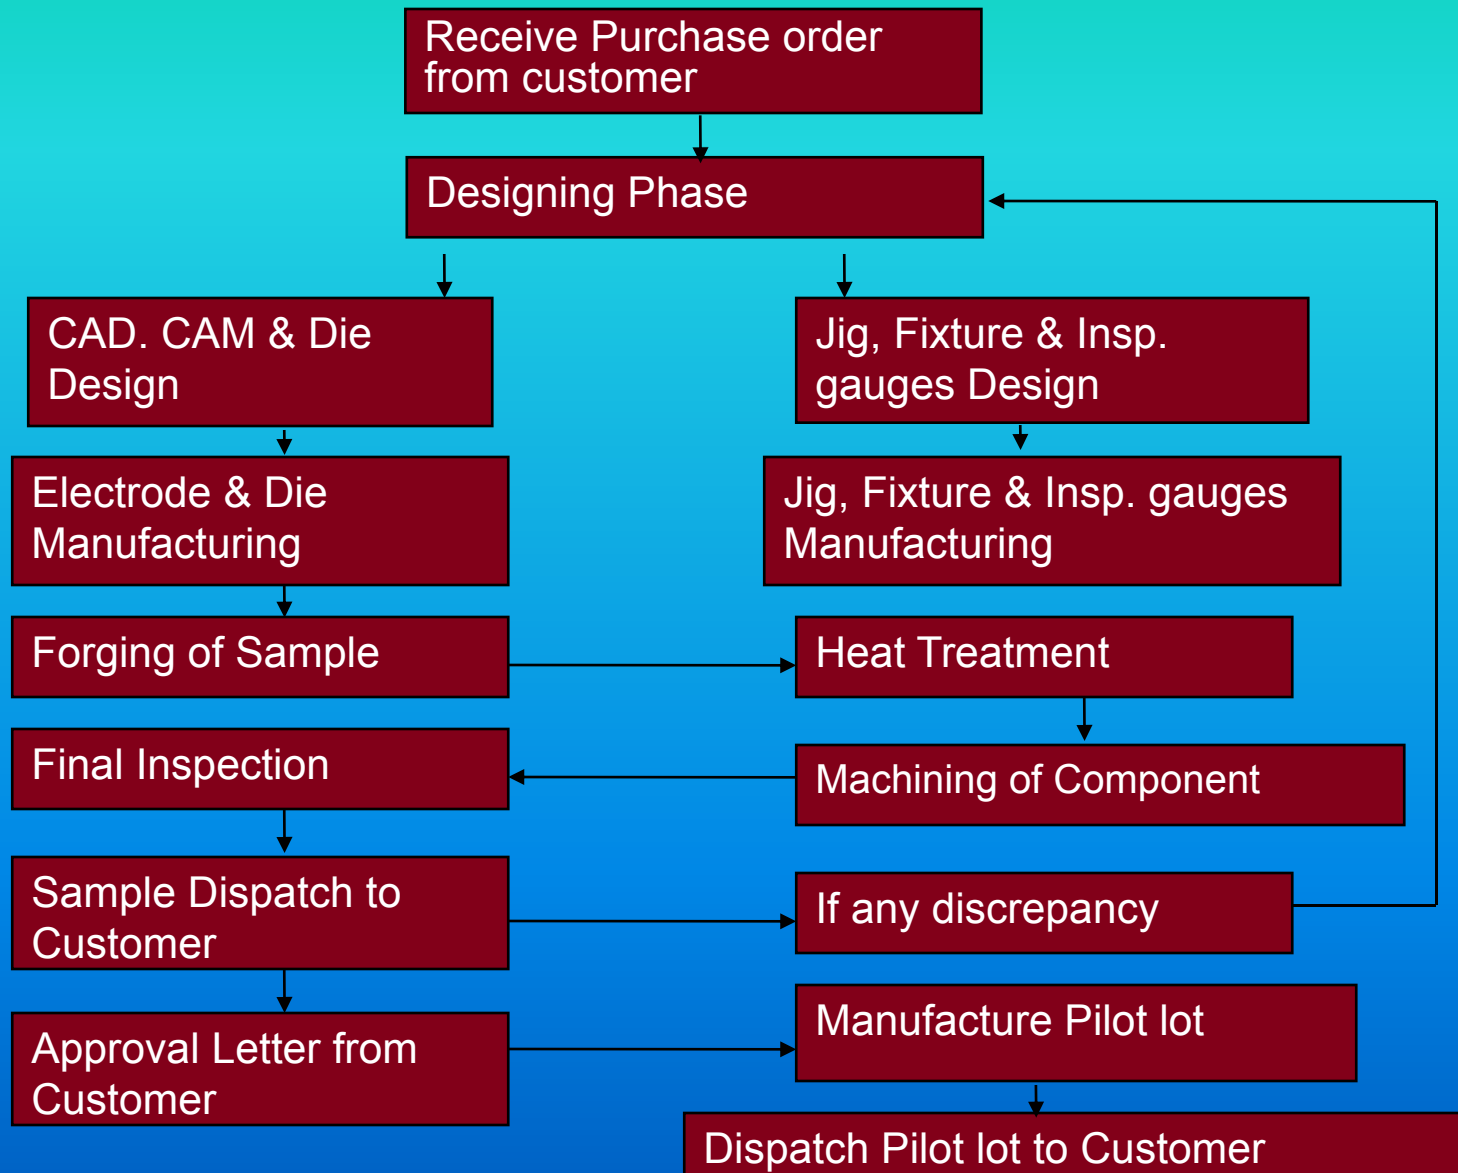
Receive Purchase order from customer

Designing Phase

CAD. CAM & Die Design

Jig, Fixture & Insp. gauges Design

Electrode & Die Manufacturing

Jig, Fixture & Insp. gauges Manufacturing

Forging of Sample

Heat Treatment

Final Inspection

Machining of Component

Sample Dispatch to Customer

If any discrepancy

Approval Letter from Customer

Manufacture Pilot lot

Dispatch Pilot lot to Customer